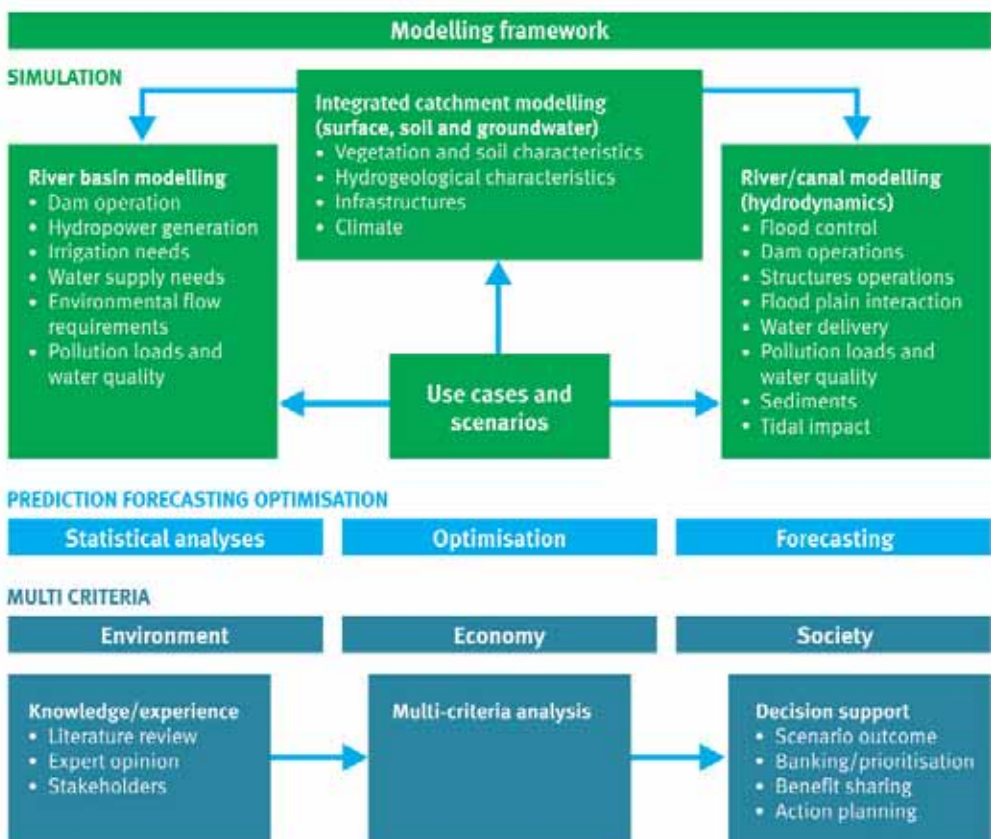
Modelling framework

SIMULATION

Integrated catchment modelling (surface, soil and groundwater)
• Vegetation and soil characteristics
• Hydrogeological characteristics
• Infrastructures
• Climate

River basin modelling
• Dam operation
• Hydropower generation
• Irrigation needs
• Water supply needs
• Environmental flow requirements
• Pollution loads and water quality

Use cases and scenarios

River/canal modelling (hydrodynamics)
• Flood control
• Dam operations
• Structures operations
• Flood plain interaction
• Water delivery
• Pollution loads and water quality
• Sediments
• Tidal impact

PREDICTION FORECASTING OPTIMISATION

Statistical analyses

Optimisation

Forecasting

MULTI CRITERIA

Environment

Economy

Society

Knowledge/experience
• Literature review
• Expert opinion
• Stakeholders

Multi-criteria analysis

Decision support
• Scenario outcome
• Banking/prioritisation
• Benefit sharing
• Action planning